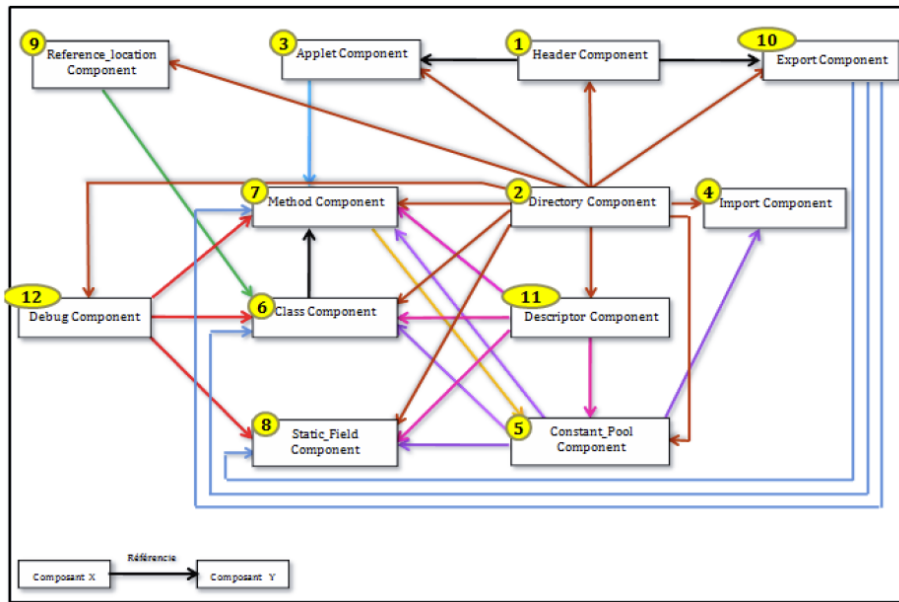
9 Reference_location Component

3 Applet Component

1 Header Component

10 Export Component

7 Method Component

2 Directory Component

4 Import Component

12 Debug Component

6 Class Component

11 Descriptor Component

8 Static_Field Component

5 Constant_Pool Component

Composant X

Référencie

Composant Y